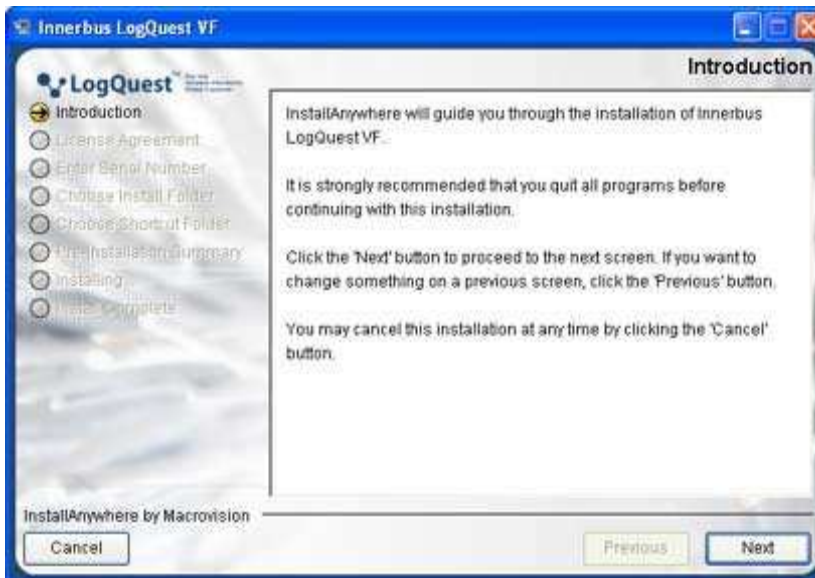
Innerbus LogQuest VF

LogQuest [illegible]

Introduction

Introduction
License Agreement
Enter Serial Number
Choose Install Folder
Choose Shortcut Folder
Pre-Installation Summary
Installing
Install Complete

InstallAnywhere will guide you through the installation of Innerbus LogQuest VF.

It is strongly recommended that you quit all programs before continuing with this installation.

Click the 'Next' button to proceed to the next screen. If you want to change something on a previous screen, click the 'Previous' button.

You may cancel this installation at any time by clicking the 'Cancel' button.

InstallAnywhere by Macrovision

Cancel

Previous

Next